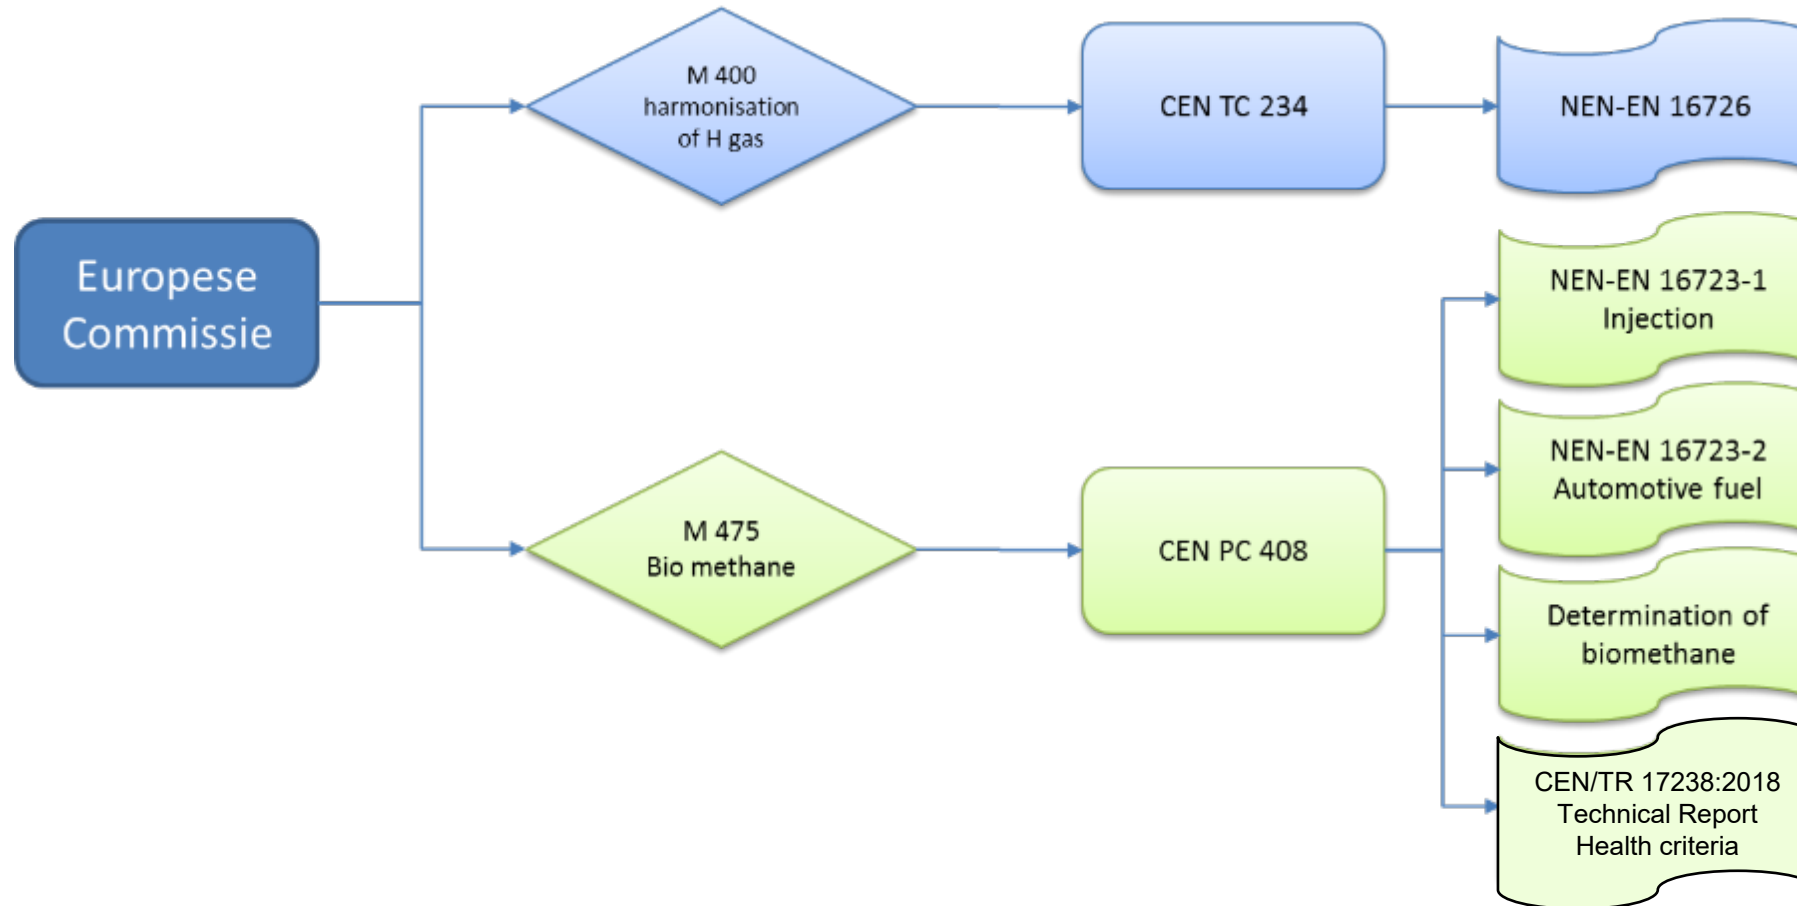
Europese Commissie

M 400 harmonisation of H gas

CEN TC 234

NEN-EN 16726

M 475 Bio methane

CEN PC 408

NEN-EN 16723-1 Injection

NEN-EN 16723-2 Automotive fuel

Determination of biomethane

CEN/TR 17238:2018 Technical Report Health criteria